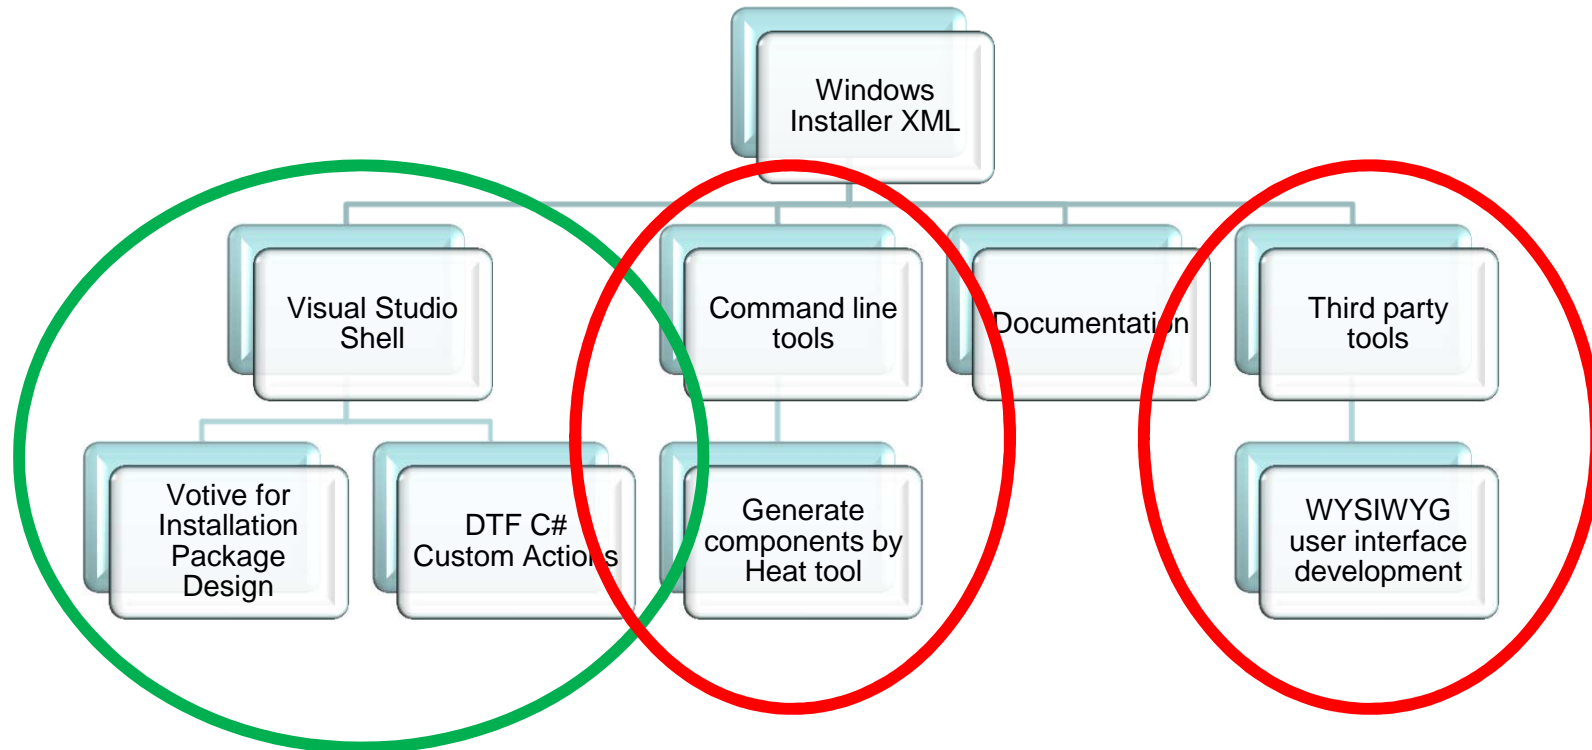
Windows Installer XML

Visual Studio Shell

Command line tools

Documentation

Third party tools

Votive for Installation Package Design

DTF C# Custom Actions

Generate components by Heat tool

WYSIWYG user interface development